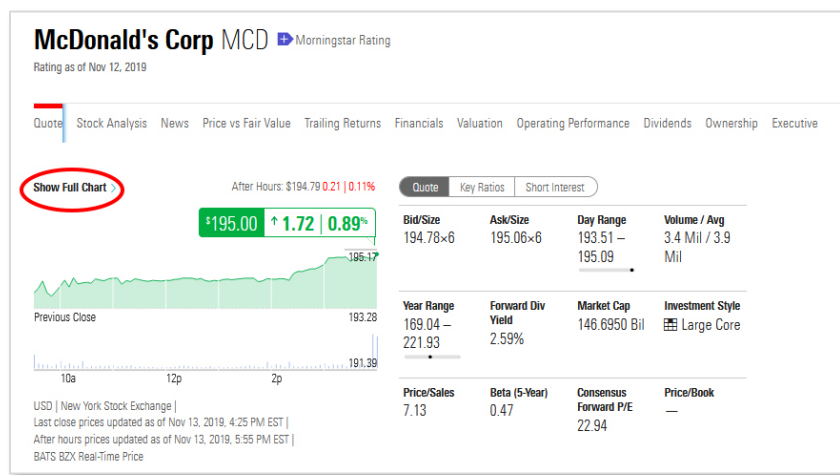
McDonald's Corp MCD Morningstar Rating
Rating as of Nov 12, 2019

Quote Stock Analysis News Price vs Fair Value Trailing Returns Financials Valuation Operating Performance Dividends Ownership Executive

Show Full Chart

After Hours: $194.79 0.21 | 0.11%

$195.00 ↑1.72 | 0.89%

195.17

Previous Close 193.28

191.39

10a 12p 2p

USD | New York Stock Exchange |
Last close prices updated as of Nov 13, 2019, 4:25 PM EST |
After hours prices updated as of Nov 13, 2019, 5:55 PM EST |
BATS BZX Real-Time Price

Quote Key Ratios Short Interest

| Bid/Size | Ask/Size | Day Range | Volume / Avg |
|---|---|---|---|
| 194.78×6 | 195.06×6 | 193.51 – 195.09 | 3.4 Mil / 3.9 Mil |
| Year Range | Forward Div Yield | Market Cap | Investment Style |
| 169.04 – 221.93 | 2.59% | 146.6950 Bil | Large Core |
| Price/Sales | Beta (5-Year) | Consensus Forward P/E | Price/Book |
| 7.13 | 0.47 | 22.94 | — |